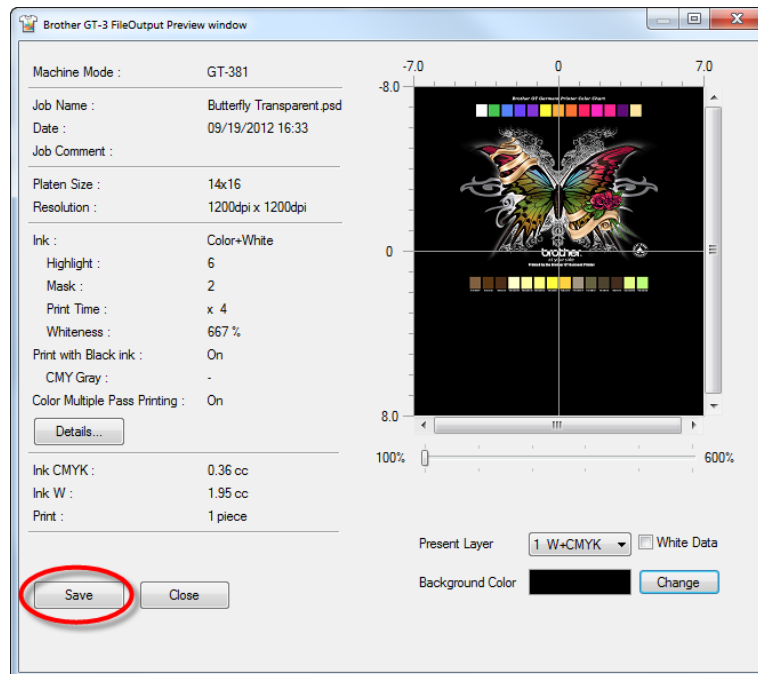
Brother GT-3 FileOutput Preview window

Machine Mode : GT-381

Job Name : Butterfly Transparent.psd
Date : 09/19/2012 16:33
Job Comment :

Platen Size : 14x16
Resolution : 1200dpi x 1200dpi

Ink : Color+White
Highlight : 6
Mask : 2
Print Time : x 4
Whiteness : 667 %
Print with Black ink : On
CMY Gray : -
Color Multiple Pass Printing : On

Details...

Ink CMYK : 0.36 cc
Ink W : 1.95 cc
Print : 1 piece

Save Close

-7.0 0 7.0
-8.0
0
8.0

brother

100% 600%

Present Layer 1 W+CMYK White Data
Background Color Change